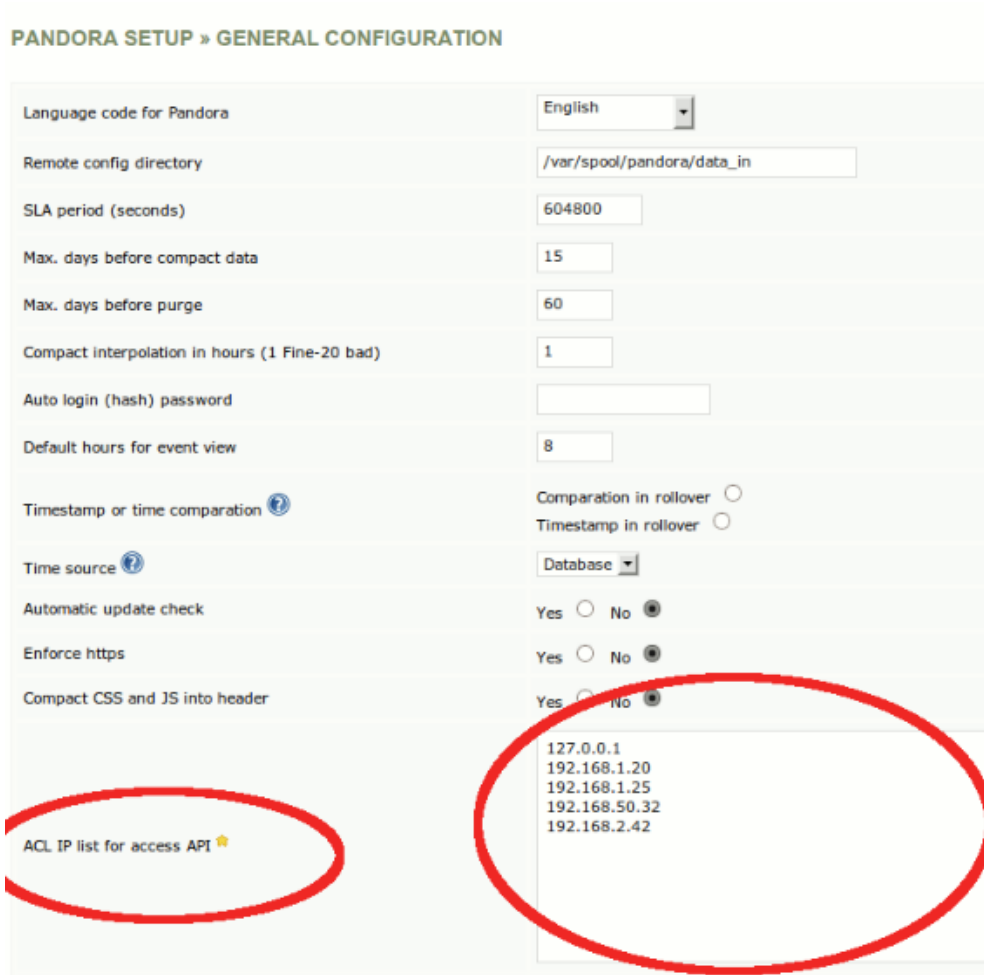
PANDORA SETUP » GENERAL CONFIGURATION

| | |
|---|---|
| Language code for Pandora | English |
| Remote config directory | /var/spool/pandora/data_in |
| SLA period (seconds) | 604800 |
| Max. days before compact data | 15 |
| Max. days before purge | 60 |
| Compact interpolation in hours (1 Fine-20 bad) | 1 |
| Auto login (hash) password | |
| Default hours for event view | 8 |
| Timestamp or time comparation | Comparation in rollover<br>Timestamp in rollover |
| Time source | Database |
| Automatic update check | Yes No |
| Enforce https | Yes No |
| Compact CSS and JS into header | Yes No |
| ACL IP list for access API | 127.0.0.1<br>192.168.1.20<br>192.168.1.25<br>192.168.50.32<br>192.168.2.42 |